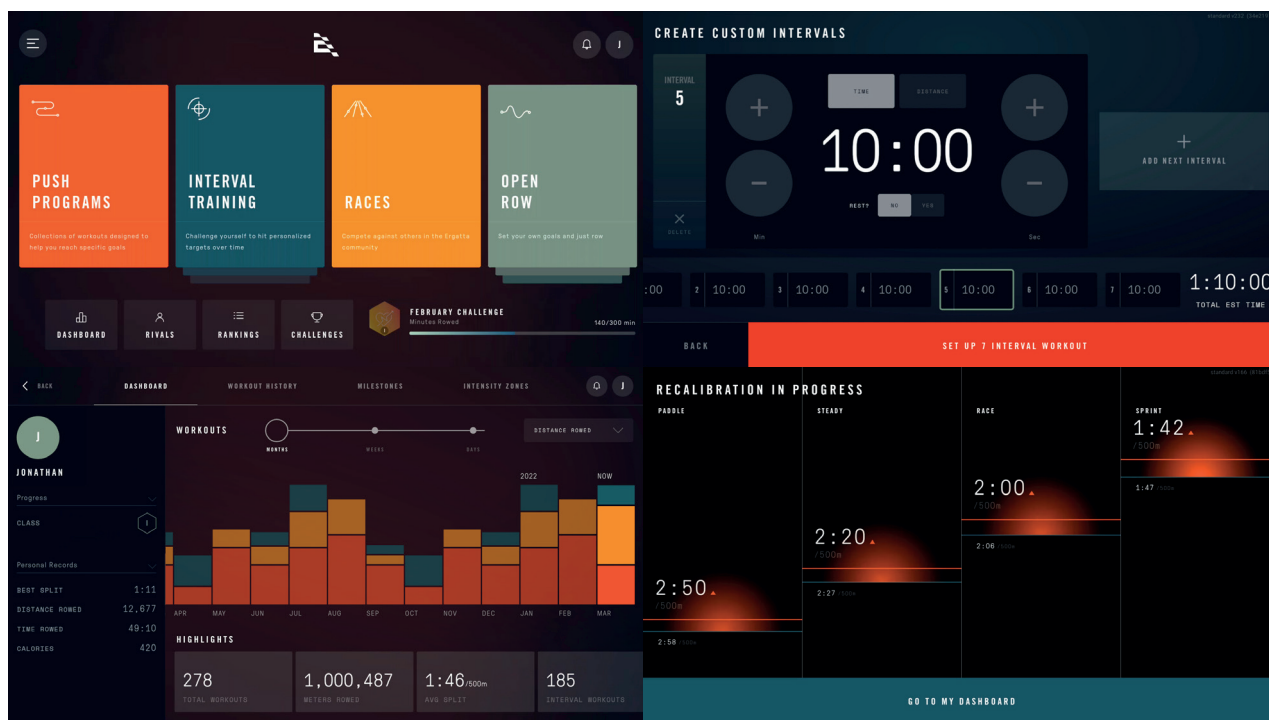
J

PUSH PROGRAMS
Collections of workouts designed to help you reach specific goals

INTERVAL TRAINING
Challenge yourself to hit personalized targets over time

RACES
Compete against others in the Ergatta community

OPEN ROW
Set your own goals and just row

DASHBOARD
RIVALS
RANKINGS
CHALLENGES

FEBRUARY CHALLENGE
Minutes Rowed
140/300 min

CREATE CUSTOM INTERVALS

INTERVAL
5

DELETE

TIME
DISTANCE

10:00

REST? NO YES

Min
Sec

ADD NEXT INTERVAL

:00 | 2 10:00 | 3 10:00 | 4 10:00 | 5 10:00 | 6 10:00 | 7 10:00

1:10:00
TOTAL EST TIME

BACK
SET UP 7 INTERVAL WORKOUT

BACK
DASHBOARD
WORKOUT HISTORY
MILESTONES
INTENSITY ZONES
J

J
JONATHAN
Progress
CLASS
Personal Records
BEST SPLIT 1:11
DISTANCE ROWED 12,677
TIME ROWED 49:10
CALORIES 420

WORKOUTS
MONTHS
WEEKS
DAYS
DISTANCE ROWED

2022
NOW

APR MAY JUN JUL AUG SEP OCT NOV DEC JAN FEB MAR

HIGHLIGHTS
278
TOTAL WORKOUTS
1,000,487
METERS ROWED
1:46/500m
AVG SPLIT
185
INTERVAL WORKOUTS

RECALIBRATION IN PROGRESS

PADDLE
2:50
/500m
2:58 /500m

STEADY
2:20
/500m
2:27 /500m

RACE
2:00
/500m
2:06 /500m

SPRINT
1:42
/500m
1:47 /500m

GO TO MY DASHBOARD